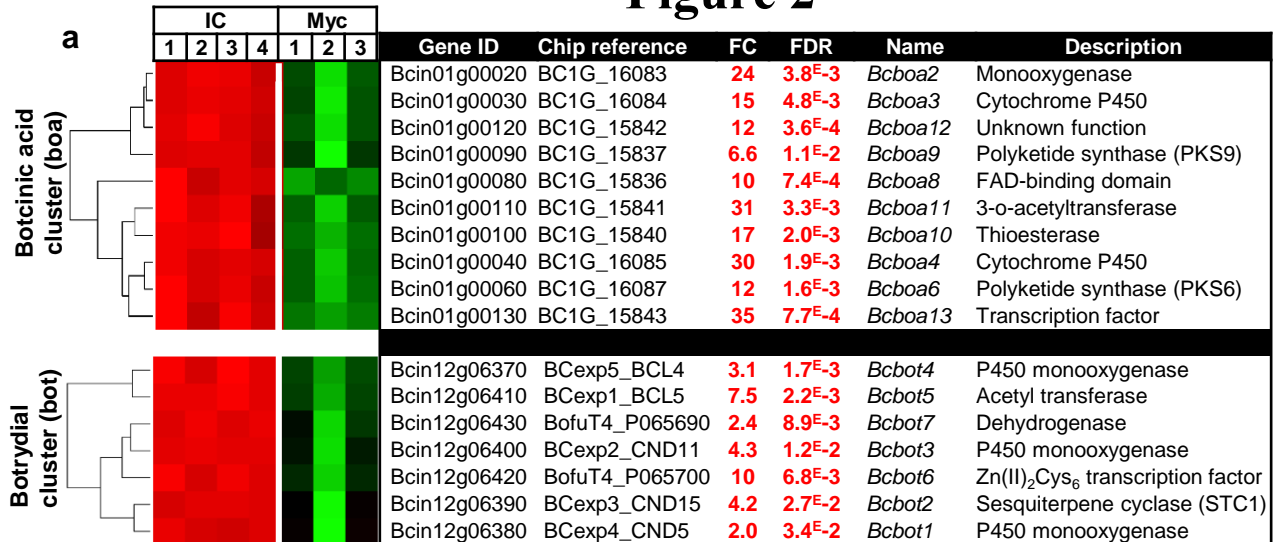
Figure 2

a

| IC | | | | Myc | | |
|---|---|---|---|---|---|---|
| 1 | 2 | 3 | 4 | 1 | 2 | 3 |

Botcinic acid cluster (boa)

Botrydial cluster (bot)

| Gene ID | Chip reference | FC | FDR | Name | Description |
|---|---|---|---|---|---|
| Bcin01g00020 | BC1G_16083 | 24 | 3.8$^{E}$-3 | Bcboa2 | Monooxygenase |
| Bcin01g00030 | BC1G_16084 | 15 | 4.8$^{E}$-3 | Bcboa3 | Cytochrome P450 |
| Bcin01g00120 | BC1G_15842 | 12 | 3.6$^{E}$-4 | Bcboa12 | Unknown function |
| Bcin01g00090 | BC1G_15837 | 6.6 | 1.1$^{E}$-2 | Bcboa9 | Polyketide synthase (PKS9) |
| Bcin01g00080 | BC1G_15836 | 10 | 7.4$^{E}$-4 | Bcboa8 | FAD-binding domain |
| Bcin01g00110 | BC1G_15841 | 31 | 3.3$^{E}$-3 | Bcboa11 | 3-o-acetyltransferase |
| Bcin01g00100 | BC1G_15840 | 17 | 2.0$^{E}$-3 | Bcboa10 | Thioesterase |
| Bcin01g00040 | BC1G_16085 | 30 | 1.9$^{E}$-3 | Bcboa4 | Cytochrome P450 |
| Bcin01g00060 | BC1G_16087 | 12 | 1.6$^{E}$-3 | Bcboa6 | Polyketide synthase (PKS6) |
| Bcin01g00130 | BC1G_15843 | 35 | 7.7$^{E}$-4 | Bcboa13 | Transcription factor |
| Bcin12g06370 | BCexp5_BCL4 | 3.1 | 1.7$^{E}$-3 | Bcbot4 | P450 monooxygenase |
| Bcin12g06410 | BCexp1_BCL5 | 7.5 | 2.2$^{E}$-3 | Bcbot5 | Acetyl transferase |
| Bcin12g06430 | BofuT4_P065690 | 2.4 | 8.9$^{E}$-3 | Bcbot7 | Dehydrogenase |
| Bcin12g06400 | BCexp2_CND11 | 4.3 | 1.2$^{E}$-2 | Bcbot3 | P450 monooxygenase |
| Bcin12g06420 | BofuT4_P065700 | 10 | 6.8$^{E}$-3 | Bcbot6 | Zn(II)$_2$Cys$_6$ transcription factor |
| Bcin12g06390 | BCexp3_CND15 | 4.2 | 2.7$^{E}$-2 | Bcbot2 | Sesquiterpene cyclase (STC1) |
| Bcin12g06380 | BCexp4_CND5 | 2.0 | 3.4$^{E}$-2 | Bcbot1 | P450 monooxygenase |